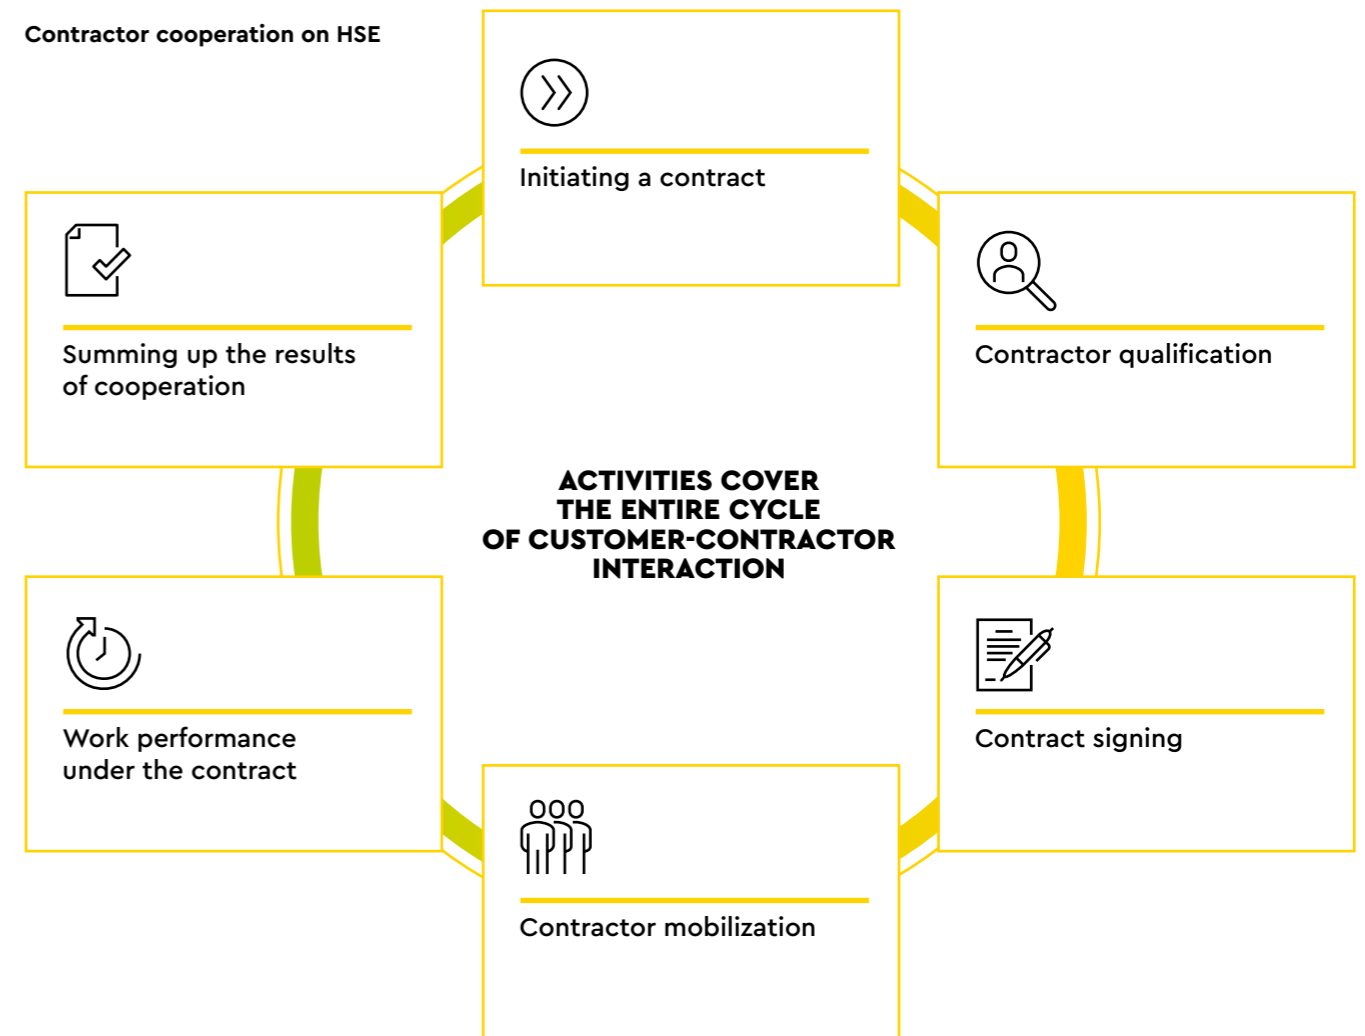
Contractor cooperation on HSE

Initiating a contract

Summing up the results of cooperation

Contractor qualification

ACTIVITIES COVER THE ENTIRE CYCLE OF CUSTOMER-CONTRACTOR INTERACTION

Work performance under the contract

Contract signing

Contractor mobilization